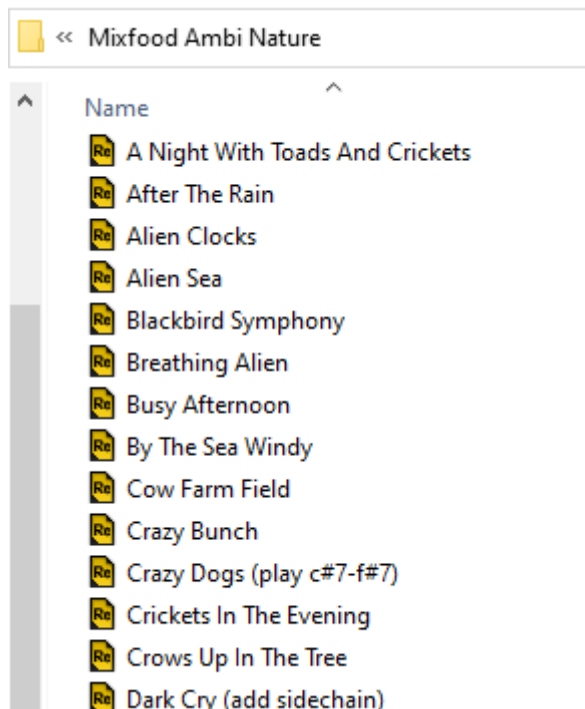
« Mixfood Ambi Nature

Name

A Night With Toads And Crickets
After The Rain
Alien Clocks
Alien Sea
Blackbird Symphony
Breathing Alien
Busy Afternoon
By The Sea Windy
Cow Farm Field
Crazy Bunch
Crazy Dogs (play c#7-f#7)
Crickets In The Evening
Crows Up In The Tree
Dark Cry (add sidechain)